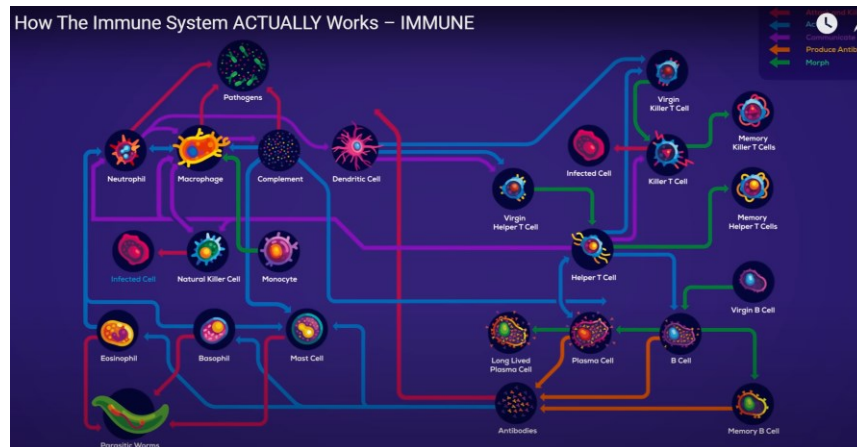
How The Immune System ACTUALLY Works – IMMUNE

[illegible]
A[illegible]
Communicate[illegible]
Produce Antib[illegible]
Morph

Pathogens
Neutrophil
Macrophage
Complement
Dendritic Cell
Virgin Killer T Cell
Infected Cell
Killer T Cell
Memory Killer T Cells
Virgin Helper T Cell
Memory Helper T Cells
Helper T Cell
Infected Cell
Natural Killer Cell
Monocyte
Virgin B Cell
Eosinophil
Basophil
Mast Cell
Long Lived Plasma Cell
Plasma Cell
B Cell
Antibodies
Memory B Cell
Parasitic Worms